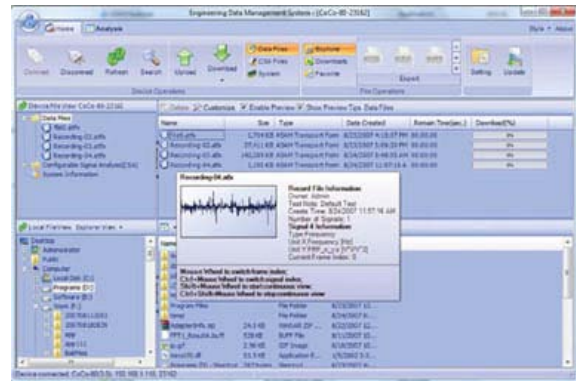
Engineering Data Management System - [CoCo-80-23162]

Home | Analysis

Style ▾ Help ▾

Connect | Disconnect | Refresh | Search | Upload | Download

Data Files | CSV Files | System

Explorer | Downloads | Favorite

Export

Setting | Update

Device Operations

File Operations

Device File View: CoCo-80-23162

Data Files
Recording-01.atfx
Recording-02.atfx
Recording-03.atfx
Recording-04.atfx
Configurable Signal Analyzer(CSA)
System Information

Delete | Customize | Enable Preview | Show Preview Tips Data Files

| Name | Size | Type | Date Created | Remain Time(sec.) | Download(%) |
|---|---|---|---|---|---|
| Rec01.atfx | 1,754 KB | ASAM Transport Form | 8/23/2007 4:18:57 PM | 00:00:00 | 0% |
| Recording-02.atfx | 37,411 KB | ASAM Transport Form | 8/23/2007 5:09:20 PM | 00:00:00 | 0% |
| Recording-03.atfx | 140,339 KB | ASAM Transport Form | 8/24/2007 9:46:55 AM | 00:00:00 | 0% |
| Recording-04.atfx | 1,245 KB | ASAM Transport Form | 8/24/2007 11:57:16 A | 00:00:00 | 0% |

Recording-04.atfx

Record File Information
Owner: Admin
Test Note: Default Test
Create Time: 8/24/2007 11:57:16 AM
Number of Signals: 1
Signal 0 Information
Type:Frequency
Unit X:Frequency [Hz]
Unit Y:PPP_x_y,z [V^2/V^2]
Current Frame Index: 0

Mouse Wheel to switch frame index;
Ctrl+Mouse Wheel to switch signal index;
Shift+Mouse Wheel to start continuous view;
Ctrl+Shift+Mouse Wheel to stop continuous view

Local FileView: Explorer View ▾

Desktop
Administrator
Public
Computer
Local Disk (C:)
Programs (D:)
Software (E:)
Work (F:)
2007041LOG1
20070418GEN
RM
App (1)
BatFiles

Name

Program Files | File Folder | 8/23/2007
temp | File Folder | 8/24/2007
AdapterInfo.xp | 24.0 KB | WINRAR ZIP | 8/22/2007
PPF1_Result4.bu.ff | 538 KB | BUFF File | 8/23/2007
st.gif | 2.98 KB | GIF Image | 8/23/2007
beco35.dll | 53.5 KB | Application E... | 1/5/2002
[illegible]

Device connected: CoCo-80(S/N: 192.168.3.110, 23162)